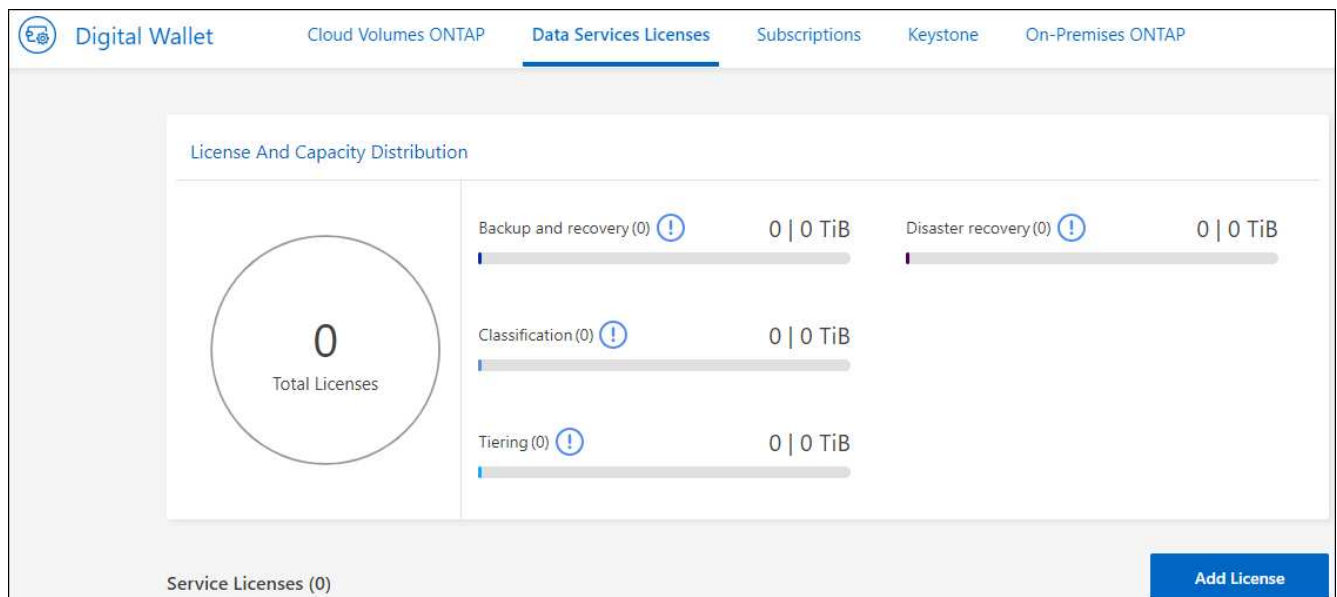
Digital Wallet | Cloud Volumes ONTAP | Data Services Licenses | Subscriptions | Keystone | On-Premises ONTAP

License And Capacity Distribution

0
Total Licenses

Backup and recovery (0) ! 0 | 0 TiB

Disaster recovery (0) ! 0 | 0 TiB

Classification (0) ! 0 | 0 TiB

Tiering (0) ! 0 | 0 TiB

Service Licenses (0)

Add License